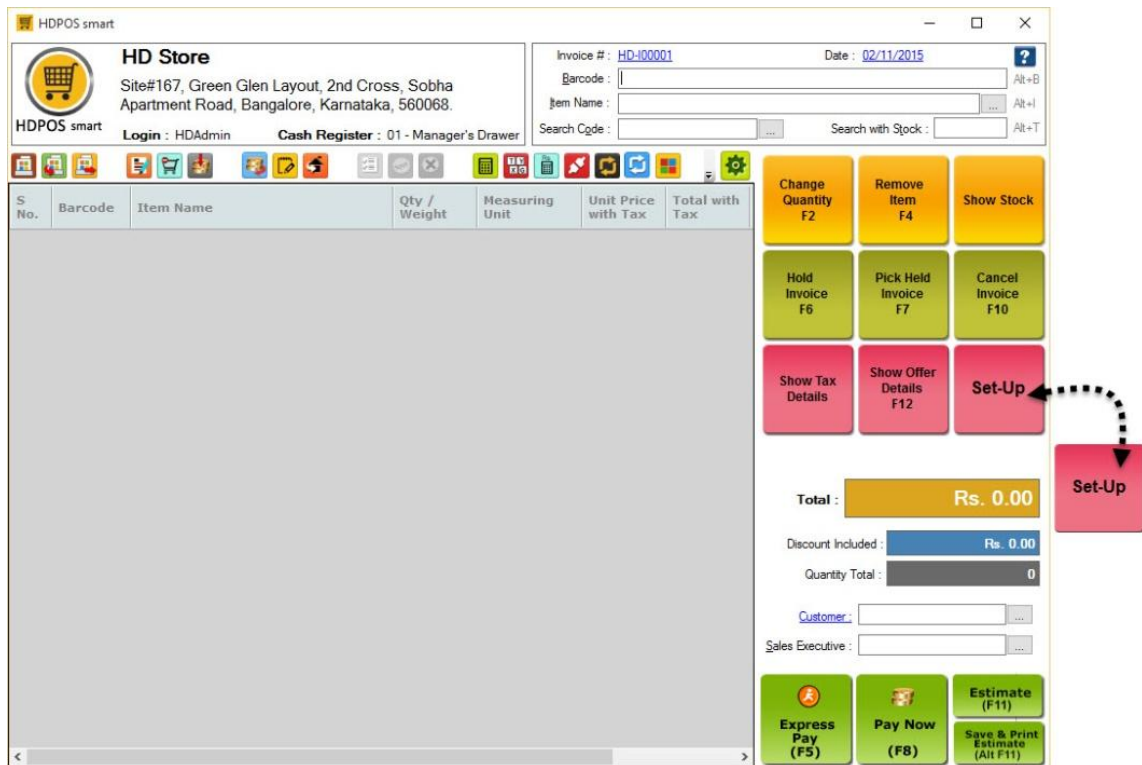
HDPOS smart

HD Store
Site#167, Green Glen Layout, 2nd Cross, Sobha Apartment Road, Bangalore, Karnataka, 560068.
HDPOS smart
Login : HDAdmin
Cash Register : 01 - Manager's Drawer

Invoice # : HD-I00001
Date : 02/11/2015
Barcode :
Alt+B
Item Name :
Alt+I
Search Code :
Search with Stock :
Alt+T

| S No. | Barcode | Item Name | Qty / Weight | Measuring Unit | Unit Price with Tax | Total with Tax |
|---|---|---|---|---|---|---|

Change Quantity F2
Remove Item F4
Show Stock
Hold Invoice F6
Pick Held Invoice F7
Cancel Invoice F10
Show Tax Details
Show Offer Details F12
Set-Up

Set-Up

Total :
Rs. 0.00
Discount Included :
Rs. 0.00
Quantity Total :
0
Customer :
Sales Executive :

Express Pay (F5)
Pay Now (F8)
Estimate (F11)
Save & Print Estimate (Alt F11)